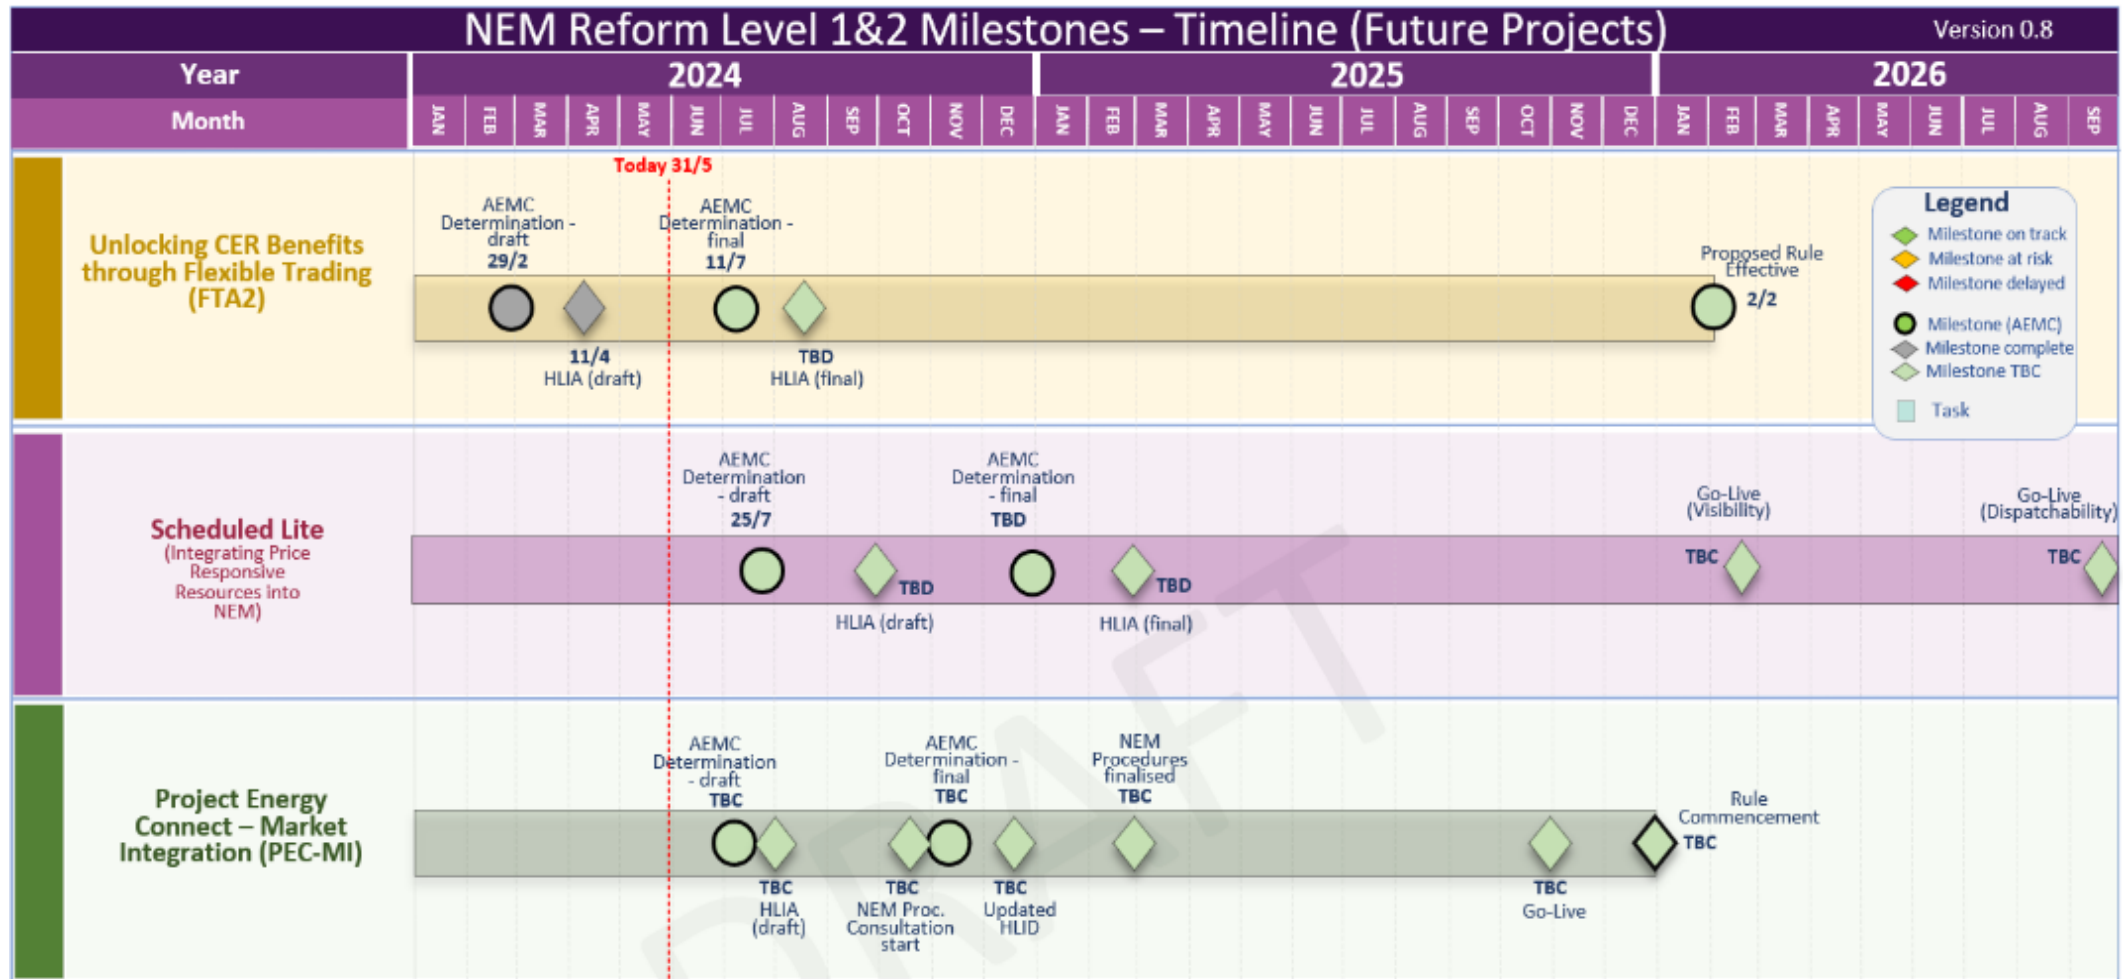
NEM Reform Level 1&2 Milestones – Timeline (Future Projects) Version 0.8

Year 2024 2025 2026

Month JAN FEB MAR APR MAY JUN JUL AUG SEP OCT NOV DEC JAN FEB MAR APR MAY JUN JUL AUG SEP OCT NOV DEC JAN FEB MAR APR MAY JUN JUL AUG SEP

Today 31/5

Unlocking CER Benefits through Flexible Trading (FTA2)

AEMC Determination - draft 29/2

AEMC Determination - final 11/7

Proposed Rule Effective 2/2

11/4 HLIA (draft)

TBD HLIA (final)

Legend
Milestone on track
Milestone at risk
Milestone delayed
Milestone (AEMC)
Milestone complete
Milestone TBC
Task

Scheduled Lite
(Integrating Price Responsive Resources into NEM)

AEMC Determination - draft 25/7

AEMC Determination - final TBD

Go-Live (Visibility) TBC

Go-Live (Dispatchability) TBC

TBD HLIA (draft)

TBD HLIA (final)

Project Energy Connect – Market Integration (PEC-MI)

AEMC Determination - draft TBC

AEMC Determination - final TBC

NEM Procedures finalised TBC

Rule Commencement TBC

TBC HLIA (draft)

TBC NEM Proc. Consultation start

TBC Updated HLID

TBC Go-Live

DRAFT